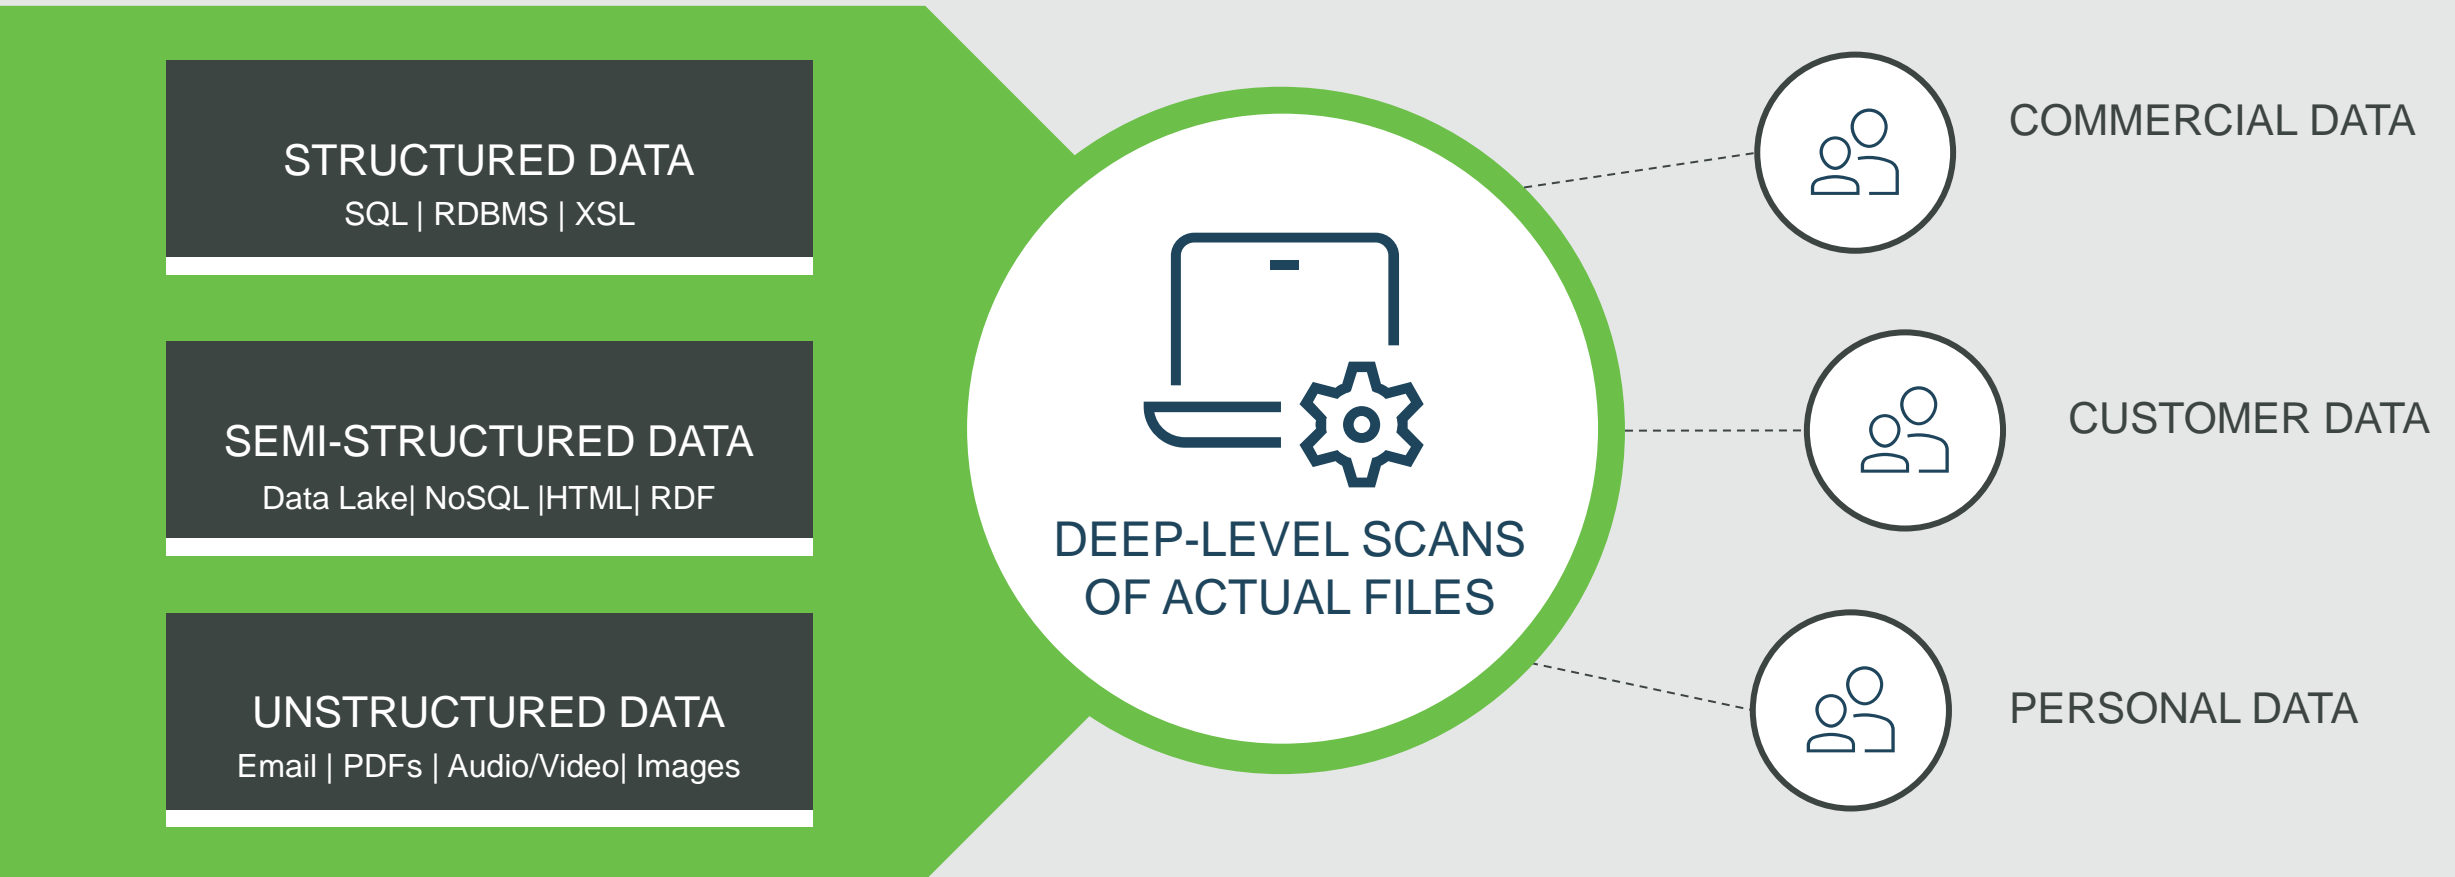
STRUCTURED DATA
SQL | RDBMS | XSL

SEMI-STRUCTURED DATA
Data Lake| NoSQL |HTML| RDF

UNSTRUCTURED DATA
Email | PDFs | Audio/Video| Images

DEEP-LEVEL SCANS OF ACTUAL FILES

COMMERCIAL DATA

CUSTOMER DATA

PERSONAL DATA